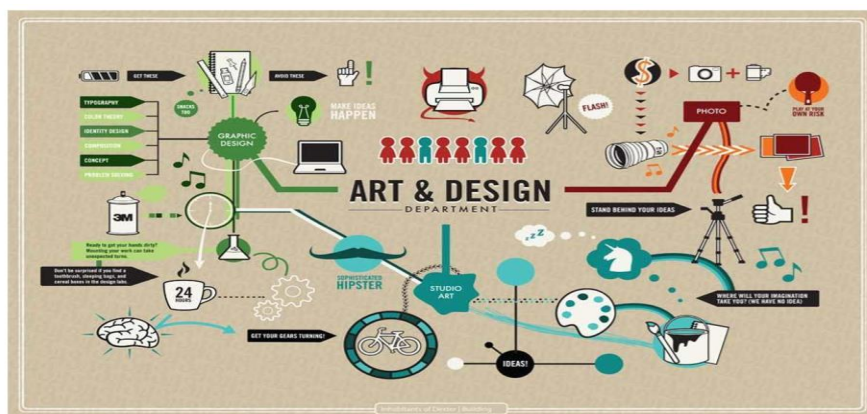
GET THESE

AVOID THESE

SNACKS TOO

TYPOGRAPHY
COLOR THEORY
IDENTITY DESIGN
COMPOSITION
CONCEPT
PROBLEM SOLVING

GRAPHIC DESIGN

MAKE IDEAS HAPPEN

FLASH!

PHOTO

PLAY AT YOUR OWN RISK

ART & DESIGN
DEPARTMENT

3M

Ready to get your hands dirty? Mounting your work can take unexpected turns.

Don't be surprised if you find a toothbrush, sleeping bags, and cereal boxes in the design labs.

24 HOURS

SOPHISTICATED HIPSTER

STUDIO ART

STAND BEHIND YOUR IDEAS

ZZZ

WHERE WILL YOUR IMAGINATION TAKE YOU? (WE HAVE NO IDEA)

GET YOUR GEARS TURNING!

IDEAS!

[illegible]